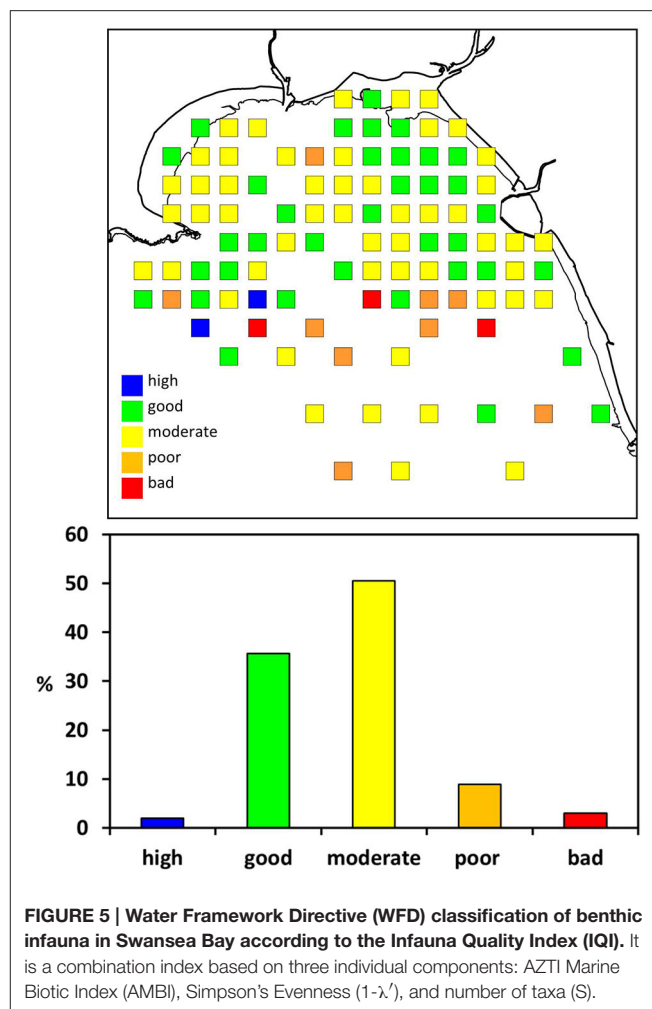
high
good
moderate
poor
bad

60
50
40
%
30
20
10
0

high good moderate poor bad

**FIGURE 5 | Water Framework Directive (WFD) classification of benthic infauna in Swansea Bay according to the Infauna Quality Index (IQI).** It is a combination index based on three individual components: AZTI Marine Biotic Index (AMBI), Simpson's Evenness (1-λ′), and number of taxa (S).